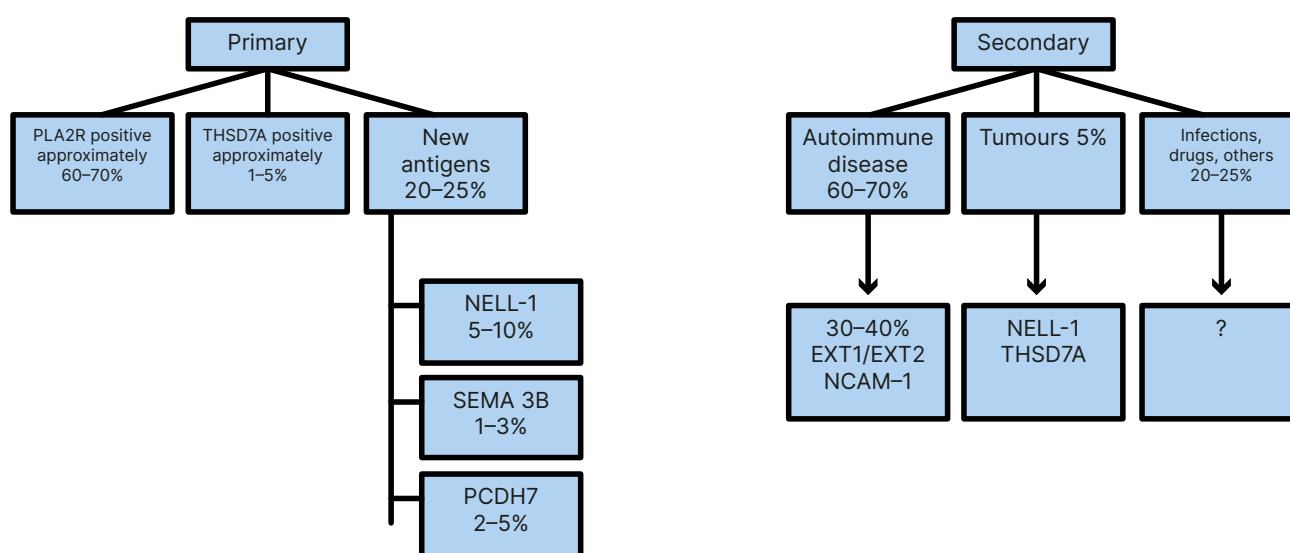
Primary

PLA2R positive approximately 60–70%

THSD7A positive approximately 1–5%

New antigens 20–25%

NELL-1 5–10%

SEMA 3B 1–3%

PCDH7 2–5%

Secondary

Autoimmune disease 60–70%

Tumours 5%

Infections, drugs, others 20–25%

30–40% EXT1/EXT2 NCAM–1

NELL-1 THSD7A

?